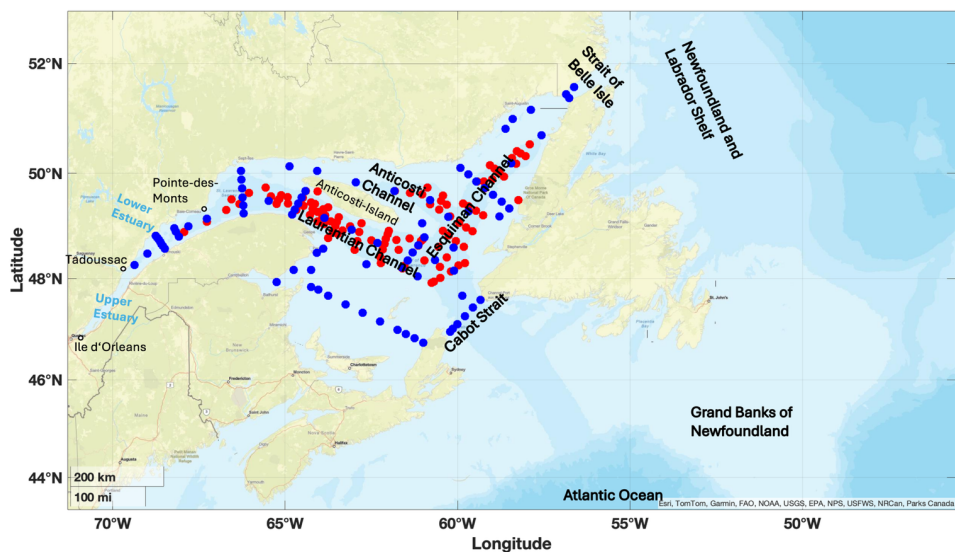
Strait of Belle Isle

Newfoundland and Labrador Shelf

52°N

50°N

48°N

46°N

44°N

Latitude

Anticosti Channel

Pointe-des-Monts

Lower Estuary

Anticosti-Island

Esquiman Channel

Laurentian Channel

Tadoussac

Upper Estuary

Ile d'Orleans

Cabot Strait

Grand Banks of Newfoundland

200 km

100 mi

Atlantic Ocean

Esri, TomTom, Garmin, FAO, NOAA, USGS, EPA, NPS, USFWS, NRCan, Parks Canada

70°W

65°W

60°W

55°W

50°W

Longitude